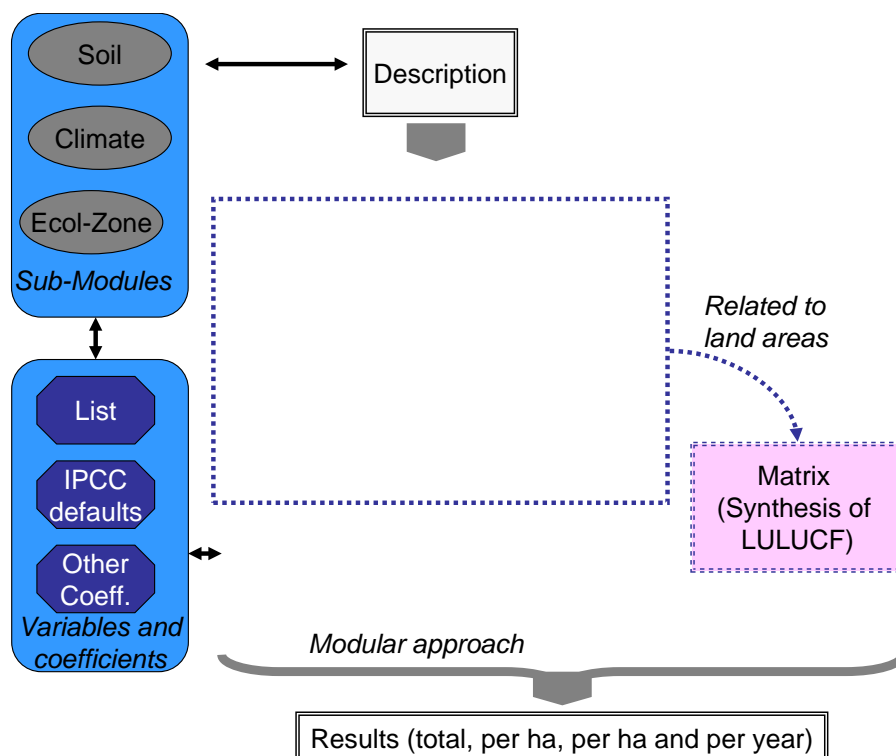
Soil

Climate

Ecol-Zone

Sub-Modules

Description

Related to land areas

List

IPCC defaults

Other Coeff.

Variables and coefficients

Matrix (Synthesis of LULUCF)

Modular approach

Results (total, per ha, per ha and per year)